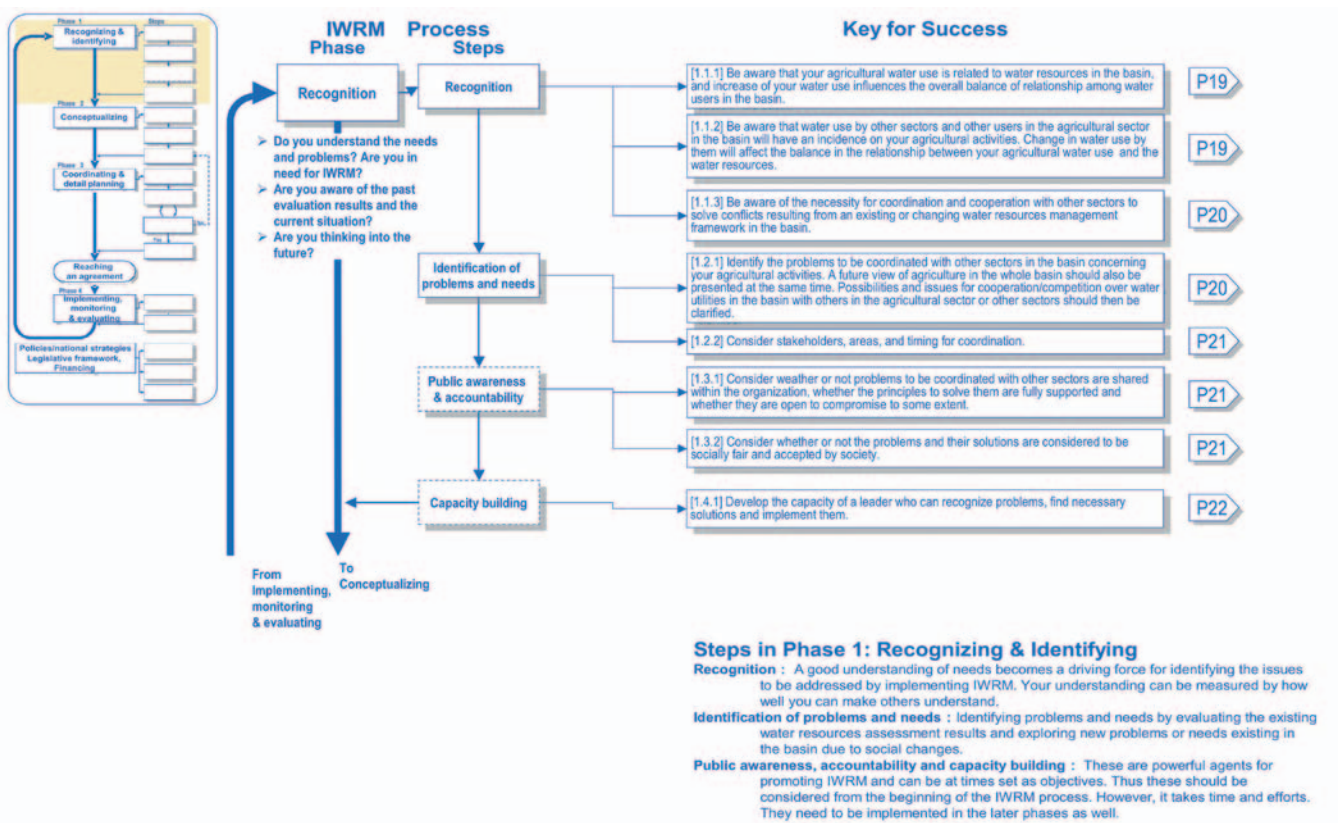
Phase 1
Steps
Recognizing & identifying
Phase 2
Conceptualizing
Phase 3
Coordinating & detail planning
Yes
Reaching an agreement
Phase 4
Implementing, monitoring & evaluating
Policies/national strategies Legislative framework, Financing

IWRM Phase

Process Steps

Key for Success

Recognition

Recognition

➢ Do you understand the needs and problems? Are you in need for IWRM?
➢ Are you aware of the past evaluation results and the current situation?
➢ Are you thinking into the future?

[1.1.1] Be aware that your agricultural water use is related to water resources in the basin, and increase of your water use influences the overall balance of relationship among water users in the basin.
P19

[1.1.2] Be aware that water use by other sectors and other users in the agricultural sector in the basin will have an incidence on your agricultural activities. Change in water use by them will affect the balance in the relationship between your agricultural water use and the water resources.
P19

[1.1.3] Be aware of the necessity for coordination and cooperation with other sectors to solve conflicts resulting from an existing or changing water resources management framework in the basin.
P20

Identification of problems and needs

[1.2.1] Identify the problems to be coordinated with other sectors in the basin concerning your agricultural activities. A future view of agriculture in the whole basin should also be presented at the same time. Possibilities and issues for cooperation/competition over water utilities in the basin with others in the agricultural sector or other sectors should then be clarified.
P20

[1.2.2] Consider stakeholders, areas, and timing for coordination.
P21

Public awareness & accountability

[1.3.1] Consider weather or not problems to be coordinated with other sectors are shared within the organization, whether the principles to solve them are fully supported and whether they are open to compromise to some extent.
P21

[1.3.2] Consider whether or not the problems and their solutions are considered to be socially fair and accepted by society.
P21

Capacity building

[1.4.1] Develop the capacity of a leader who can recognize problems, find necessary solutions and implement them.
P22

From Implementing, monitoring & evaluating

To Conceptualizing

Steps in Phase 1: Recognizing & Identifying
Recognition : A good understanding of needs becomes a driving force for identifying the issues to be addressed by implementing IWRM. Your understanding can be measured by how well you can make others understand.
Identification of problems and needs : Identifying problems and needs by evaluating the existing water resources assessment results and exploring new problems or needs existing in the basin due to social changes.
Public awareness, accountability and capacity building : These are powerful agents for promoting IWRM and can be at times set as objectives. Thus these should be considered from the beginning of the IWRM process. However, it takes time and efforts. They need to be implemented in the later phases as well.